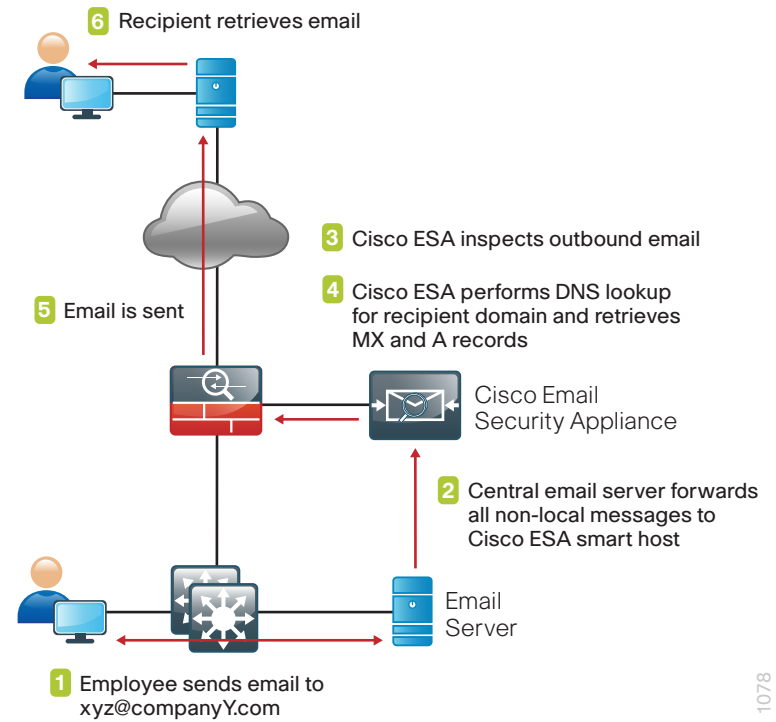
6 Recipient retrieves email

3 Cisco ESA inspects outbound email

4 Cisco ESA performs DNS lookup for recipient domain and retrieves MX and A records

5 Email is sent

Cisco Email Security Appliance

2 Central email server forwards all non-local messages to Cisco ESA smart host

Email Server

1 Employee sends email to xyz@companyY.com

1078